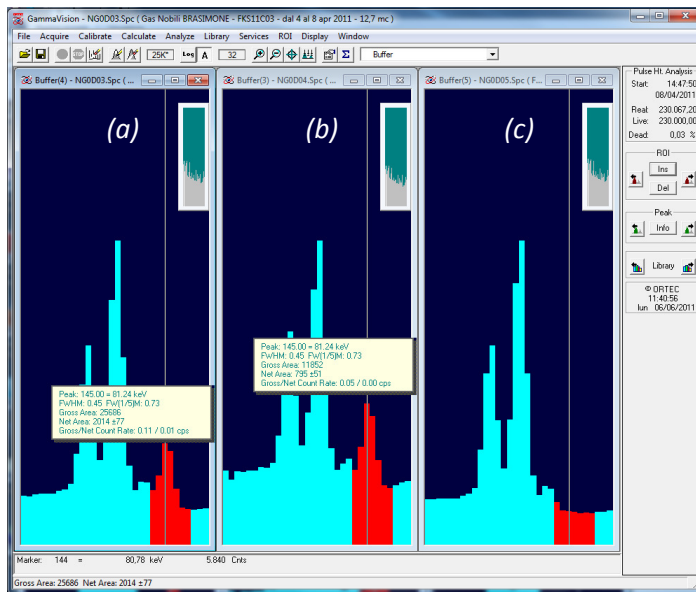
GammaVision - NG0D03.Spc ( Gas Nobili BRASIMONE - FKS11C03 - dal 4 al 8 apr 2011 - 12,7 mc )

File Acquire Calibrate Calculate Analyze Library Services ROI Display Window

25K Log A 32 Buffer

Buffer(4) - NG0D03.Spc ( ...

Buffer(3) - NG0D04.Spc ( ...

Buffer(5) - NG0D05.Spc ( F...

(a)

(b)

(c)

Peak: 145.00 = 81.24 keV
FWHM: 0.45 FW(1/5)M: 0.73
Gross Area: 25686
Net Area: 2014 ±77
Gross/Net Count Rate: 0.11 / 0.01 cps

Peak: 145.00 = 81.24 keV
FWHM: 0.45 FW(1/5)M: 0.73
Gross Area: 11852
Net Area: 795 ±51
Gross/Net Count Rate: 0.05 / 0.00 cps

Pulse Ht. Analysis
Start: 14:47:50
08/04/2011
Real: 230.067,20
Live: 230.000,00
Dead: 0,03 %

ROI
Ins
Del

Peak
Info

Library

© ORTEC
11:40:56
lun 06/06/2011

Marker: 144 = 80,78 keV 5.840 Cnts

Gross Area: 25686 Net Area: 2014 ±77